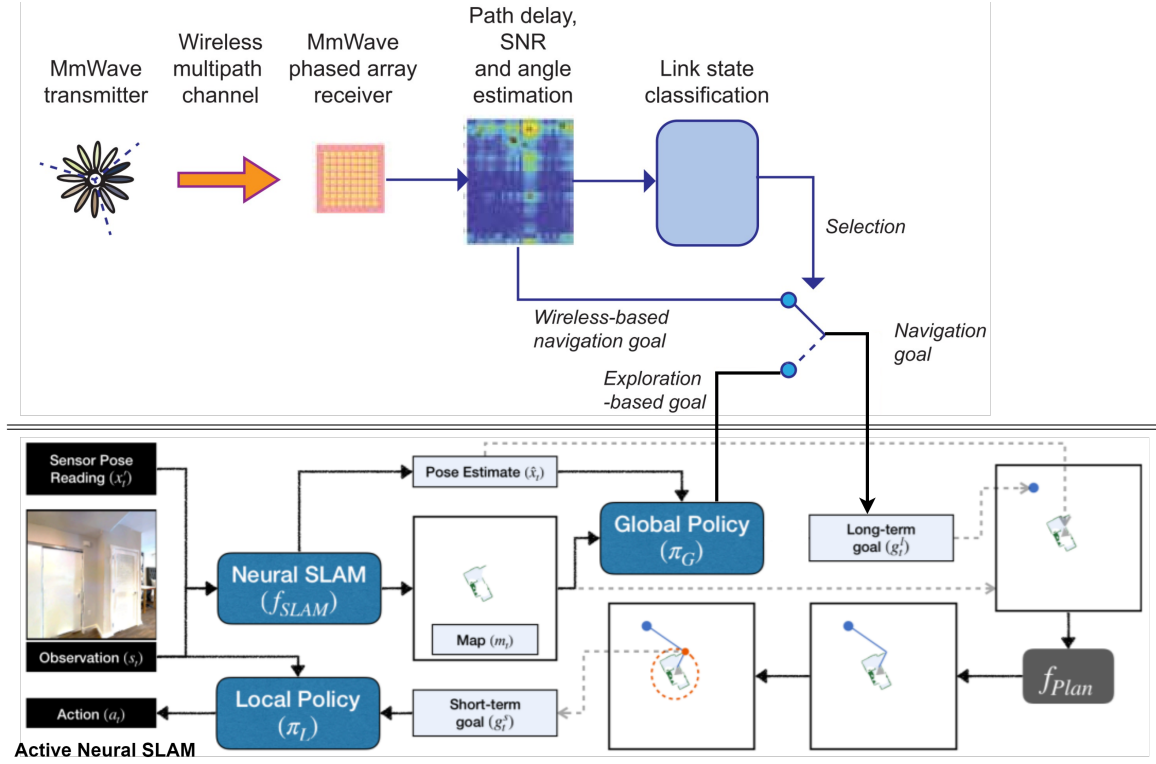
MmWave transmitter

Wireless multipath channel

MmWave phased array receiver

Path delay, SNR and angle estimation

Link state classification

Selection

Wireless-based navigation goal

Navigation goal

Exploration -based goal

Sensor Pose Reading ($x_t'$)

Pose Estimate ($\hat{x}_t$)

Global Policy ($\pi_G$)

Long-term goal ($g_t^l$)

Neural SLAM ($f_{SLAM}$)

Map ($m_t$)

Observation ($s_t$)

$f_{Plan}$

Action ($a_t$)

Local Policy ($\pi_L$)

Short-term goal ($g_t^s$)

Active Neural SLAM